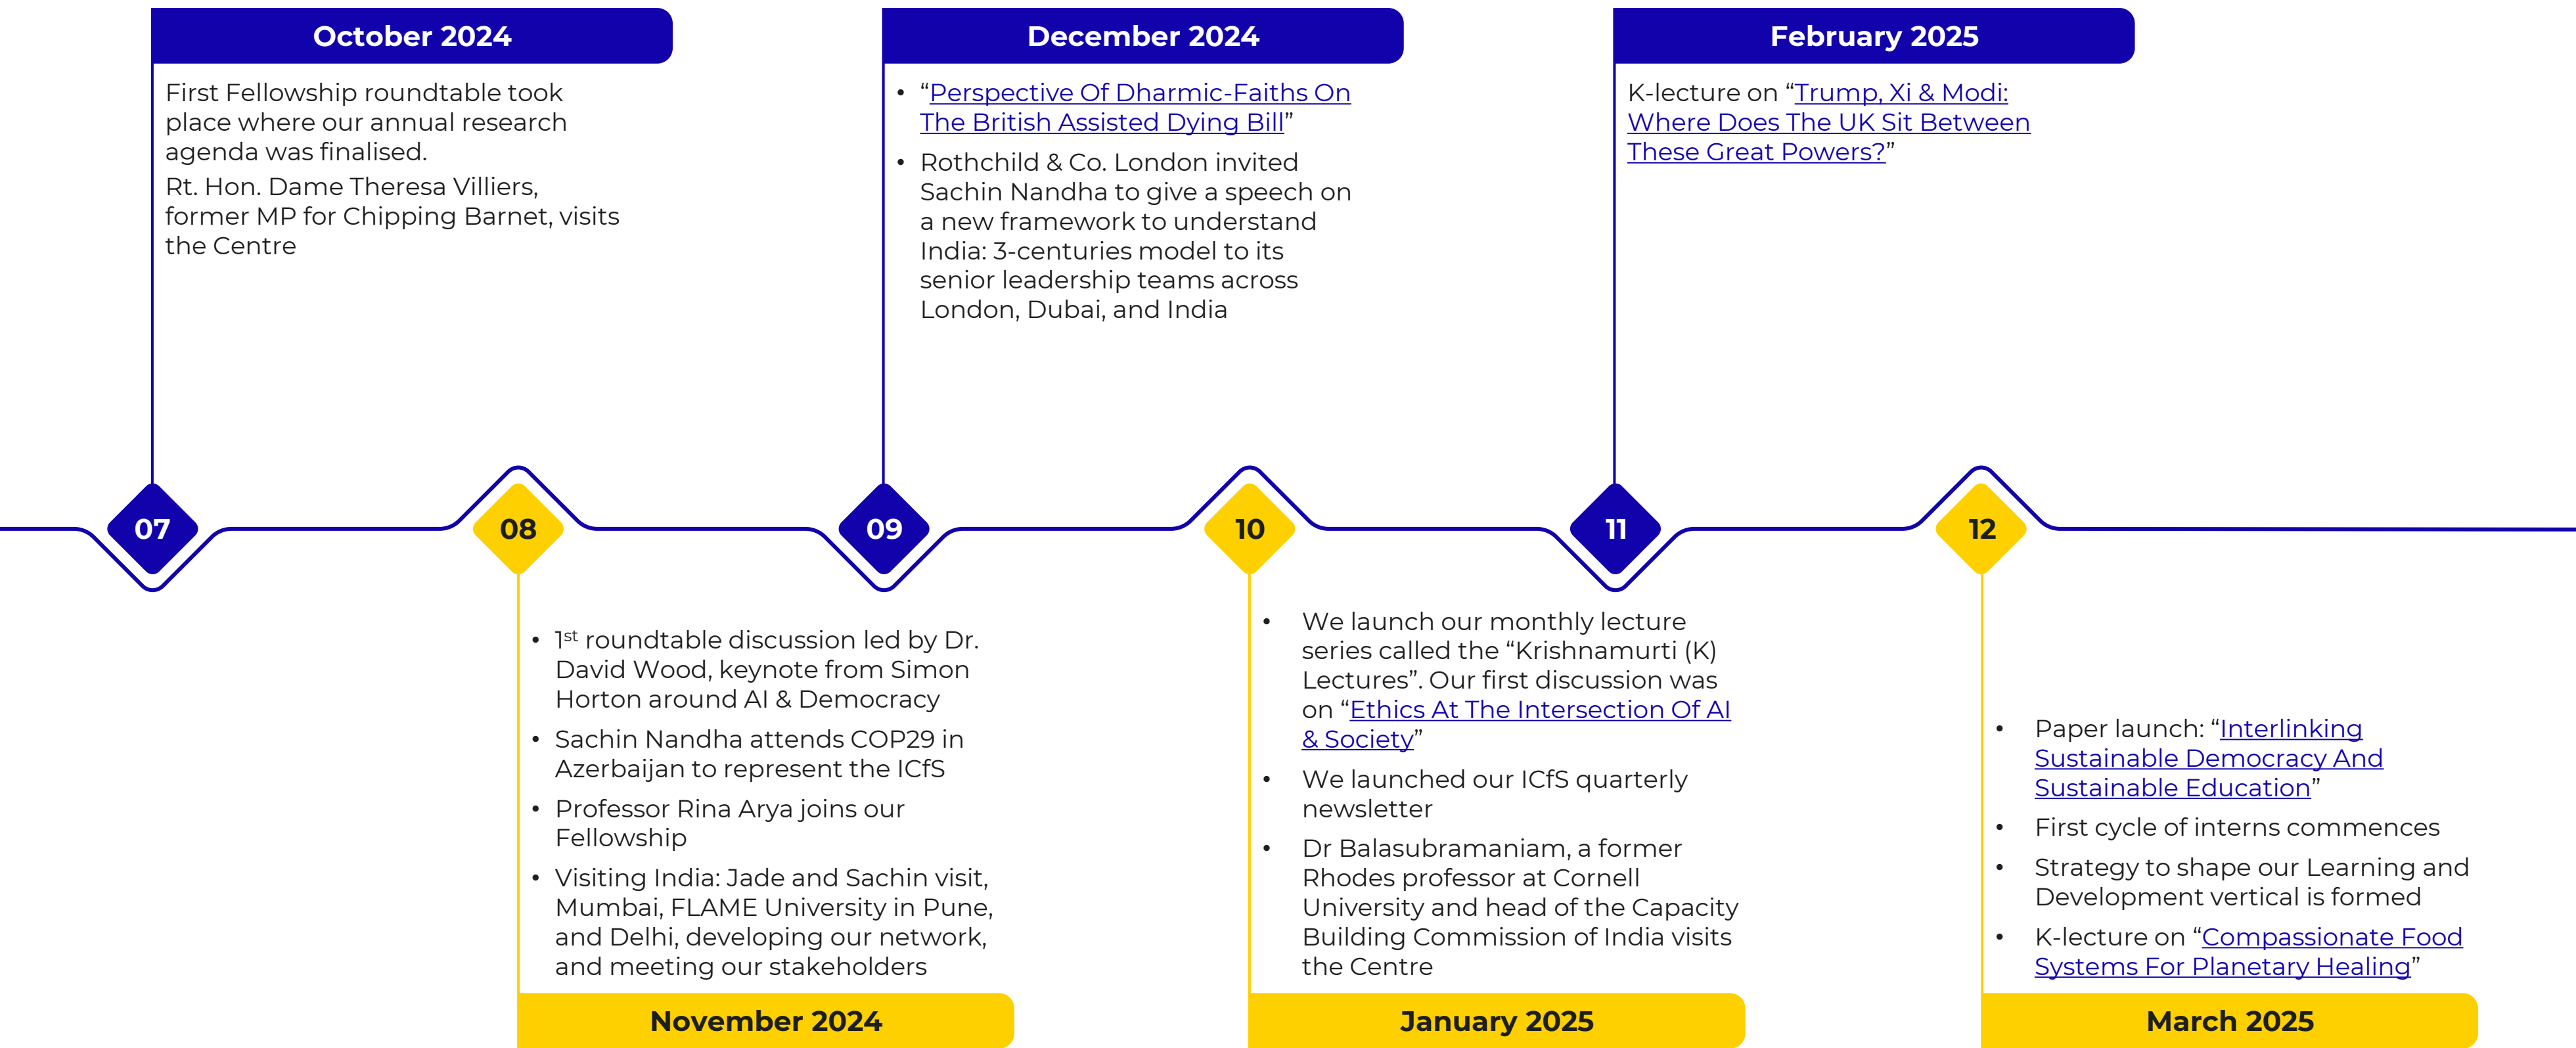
October 2024

First Fellowship roundtable took place where our annual research agenda was finalised.

Rt. Hon. Dame Theresa Villiers, former MP for Chipping Barnet, visits the Centre

December 2024

- "Perspective Of Dharmic-Faiths On The British Assisted Dying Bill"
- Rothchild & Co. London invited Sachin Nandha to give a speech on a new framework to understand India: 3-centuries model to its senior leadership teams across London, Dubai, and India

February 2025

K-lecture on "Trump, Xi & Modi: Where Does The UK Sit Between These Great Powers?"

07

08

09

10

11

12

- 1$^{st}$ roundtable discussion led by Dr. David Wood, keynote from Simon Horton around AI & Democracy
- Sachin Nandha attends COP29 in Azerbaijan to represent the ICfS
- Professor Rina Arya joins our Fellowship
- Visiting India: Jade and Sachin visit, Mumbai, FLAME University in Pune, and Delhi, developing our network, and meeting our stakeholders

November 2024

- We launch our monthly lecture series called the "Krishnamurti (K) Lectures". Our first discussion was on "Ethics At The Intersection Of AI & Society"
- We launched our ICfS quarterly newsletter
- Dr Balasubramaniam, a former Rhodes professor at Cornell University and head of the Capacity Building Commission of India visits the Centre

January 2025

- Paper launch: "Interlinking Sustainable Democracy And Sustainable Education"
- First cycle of interns commences
- Strategy to shape our Learning and Development vertical is formed
- K-lecture on "Compassionate Food Systems For Planetary Healing"

March 2025